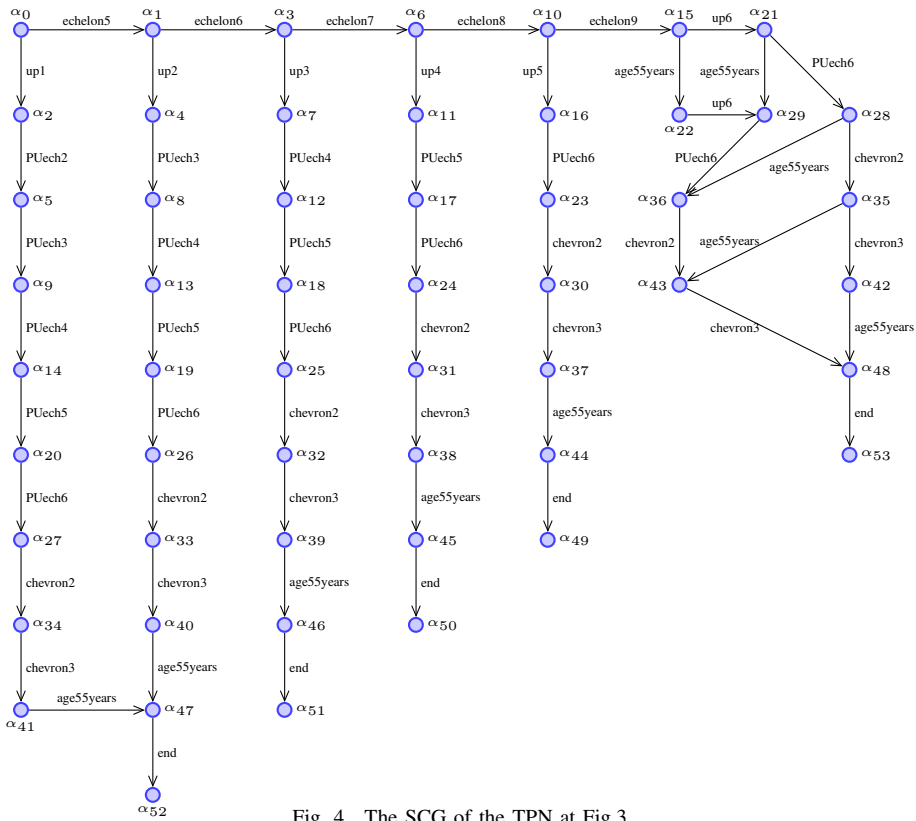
$\alpha_0$ echelon5 $\alpha_1$ echelon6 $\alpha_3$ echelon7 $\alpha_6$ echelon8 $\alpha_{10}$ echelon9 $\alpha_{15}$ up6 $\alpha_{21}$

up1 up2 up3 up4 up5 age55years age55years PUech6

$\alpha_2$ $\alpha_4$ $\alpha_7$ $\alpha_{11}$ $\alpha_{16}$ $\alpha_{22}$ up6 $\alpha_{29}$ $\alpha_{28}$

PUech2 PUech3 PUech4 PUech5 PUech6 PUech6 age55years chevron2

$\alpha_5$ $\alpha_8$ $\alpha_{12}$ $\alpha_{17}$ $\alpha_{23}$ $\alpha_{36}$ $\alpha_{35}$

PUech3 PUech4 PUech5 PUech6 chevron2 chevron2 age55years chevron3

$\alpha_9$ $\alpha_{13}$ $\alpha_{18}$ $\alpha_{24}$ $\alpha_{30}$ $\alpha_{43}$ $\alpha_{42}$

PUech4 PUech5 PUech6 chevron2 chevron3 chevron3 age55years

$\alpha_{14}$ $\alpha_{19}$ $\alpha_{25}$ $\alpha_{31}$ $\alpha_{37}$ $\alpha_{48}$

PUech5 PUech6 chevron2 chevron3 age55years end

$\alpha_{20}$ $\alpha_{26}$ $\alpha_{32}$ $\alpha_{38}$ $\alpha_{44}$ $\alpha_{53}$

PUech6 chevron2 chevron3 age55years end

$\alpha_{27}$ $\alpha_{33}$ $\alpha_{39}$ $\alpha_{45}$ $\alpha_{49}$

chevron2 chevron3 age55years end

$\alpha_{34}$ $\alpha_{40}$ $\alpha_{46}$ $\alpha_{50}$

chevron3 age55years end

$\alpha_{41}$ age55years $\alpha_{47}$ $\alpha_{51}$

end

$\alpha_{52}$

Fig. 4. The SCG of the TPN at Fig.3